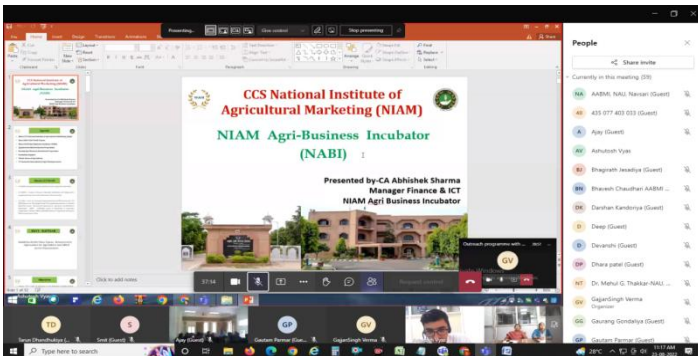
Presenting... Show control Stop presenting

File Home Insert Design Transitions Animations

CCS National Institute of Agricultural Marketing (NIAM)

NIAM Agri-Business Incubator (NABI)

Presented by-CA Abhishek Sharma
Manager Finance & ICT
NIAM Agri Business Incubator

Click to add notes

37:14

Outreach programme with ...

GV

People

Share invite

Currently in this meeting (39)

NA AABMI, NAU, Navsari (Guest)
43 435 077 403 033 (Guest)
A Ajay (Guest)
AV Ashutosh Vyas
BJ Bhagirath Jesadiya (Guest)
BN Bhavesh Chaudhari AABMI ...
DK Darshan Kandoriya (Guest)
D Deep (Guest)
D Devanshi (Guest)
DP Dhara patel (Guest)
NT Dr. Mehul G. Thakkar-NAU, ...
GV GajjarSingh Verma Organizer
GG Gaurang Gondaliya (Guest)
GP Gautam Parmar (Guest)

TD Sarun Dhandhukiya (...
S Smit (Guest)
Ajay (Guest)
GP Gautam Parmar (Gue...
GV GajjarSingh Verma

Type here to search

28°C 11:17 AM